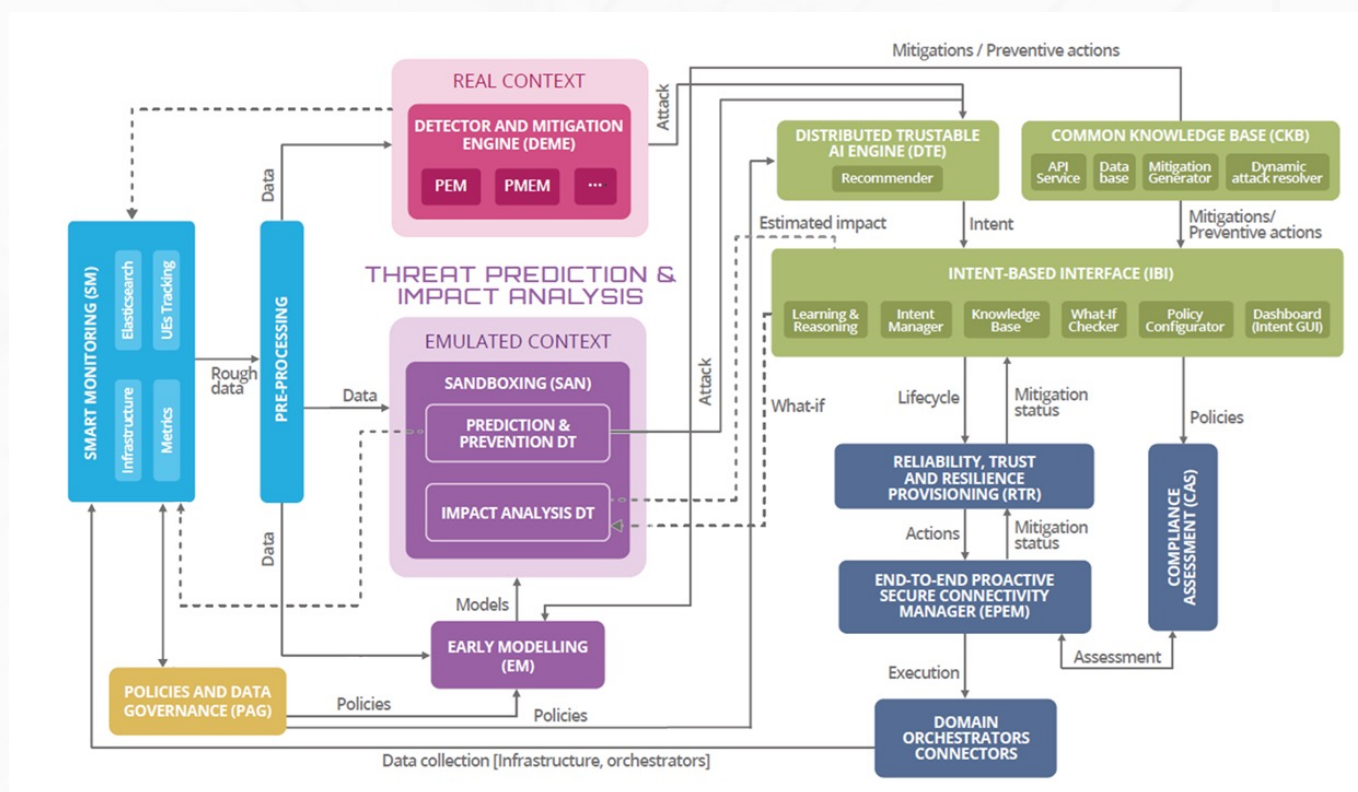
Mitigations / Preventive actions

REAL CONTEXT
DETECTOR AND MITIGATION ENGINE (DEME)
PEM
PMEM
...

Attack

DISTRIBUTED TRUSTABLE AI ENGINE (DTE)
Recommender

COMMON KNOWLEDGE BASE (CKB)
API Service
Data base
Mitigation Generator
Dynamic attack resolver

Estimated impact
Intent
Mitigations/ Preventive actions

SMART MONITORING (SM)
Elasticsearch
UEs Tracking
Infrastructure
Metrics

Data
PRE-PROCESSING
Rough data

THREAT PREDICTION & IMPACT ANALYSIS

INTENT-BASED INTERFACE (IBI)
Learning & Reasoning
Intent Manager
Knowledge Base
What-If Checker
Policy Configurator
Dashboard (Intent GUI)

EMULATED CONTEXT
SANDBOXING (SAN)
Data
PREDICTION & PREVENTION DT
IMPACT ANALYSIS DT
Attack
What-if

Lifecycle
Mitigation status
Policies

RELIABILITY, TRUST AND RESILIENCE PROVISIONING (RTR)
Actions
Mitigation status
COMPLIANCE ASSESSMENT (CAS)

END-TO-END PROACTIVE SECURE CONNECTIVITY MANAGER (EPEM)

Data
Models
EARLY MODELLING (EM)
Assessment
Execution

POLICIES AND DATA GOVERNANCE (PAG)
Policies
Policies

DOMAIN ORCHESTRATORS CONNECTORS

Data collection [Infrastructure, orchestrators]